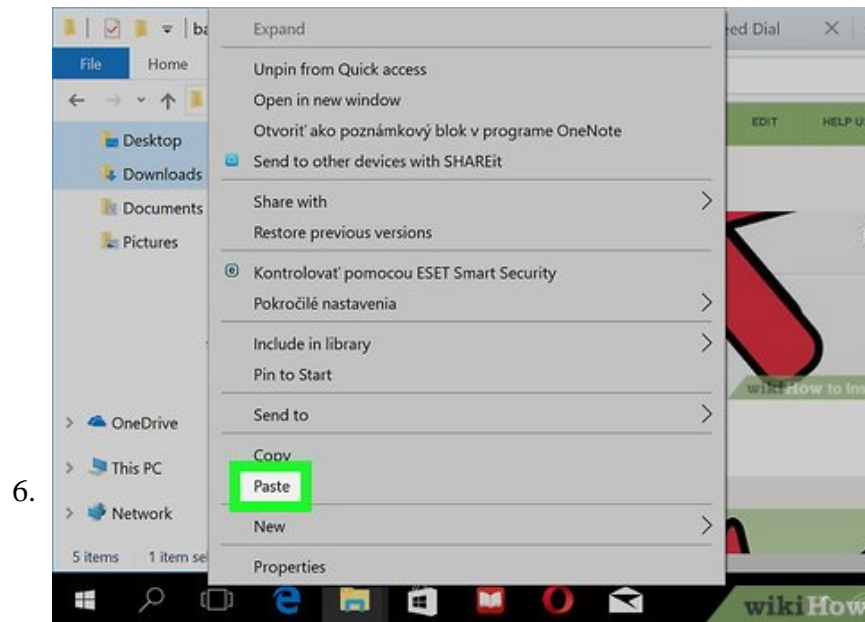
6.

ba

File Home

Desktop
Downloads
Documents
Pictures

OneDrive
This PC
Network

5 items 1 item se

Expand
Unpin from Quick access
Open in new window
Otvoriť ako poznámkový blok v programe OneNote
Send to other devices with SHAREit
Share with
Restore previous versions
Kontrolovať pomocou ESET Smart Security
Pokročilé nastavenia
Include in library
Pin to Start
Send to
Copy
Paste
New
Properties

ed Dial

EDIT HELP U

wikiHow to Ins

wikiHow